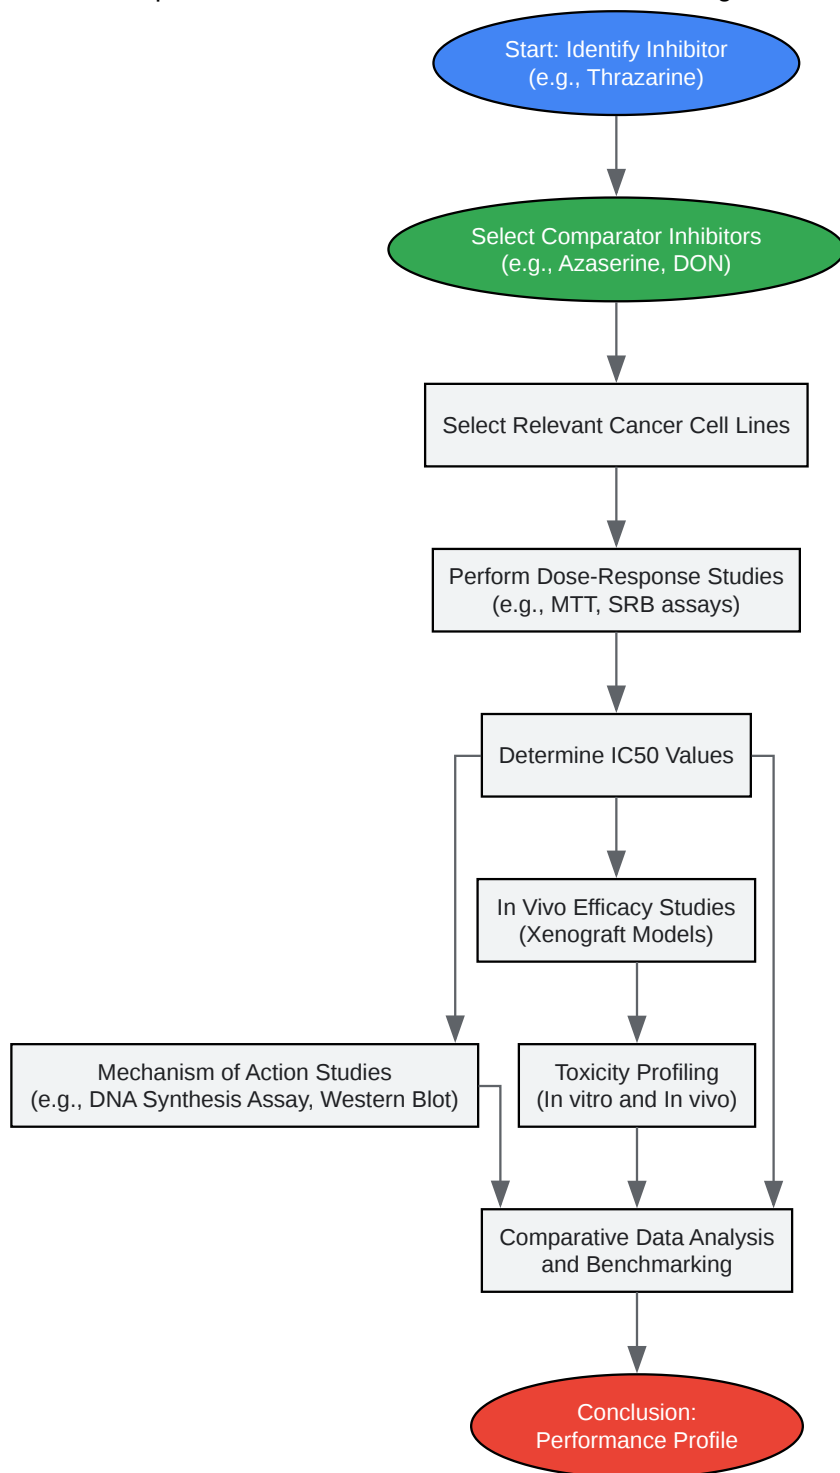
Start: Identify Inhibitor
(e.g., Thrazarine)

Select Comparator Inhibitors
(e.g., Azaserine, DON)

Select Relevant Cancer Cell Lines

Perform Dose-Response Studies
(e.g., MTT, SRB assays)

Determine IC50 Values

In Vivo Efficacy Studies
(Xenograft Models)

Mechanism of Action Studies
(e.g., DNA Synthesis Assay, Western Blot)

Toxicity Profiling
(In vitro and In vivo)

Comparative Data Analysis
and Benchmarking

Conclusion:
Performance Profile